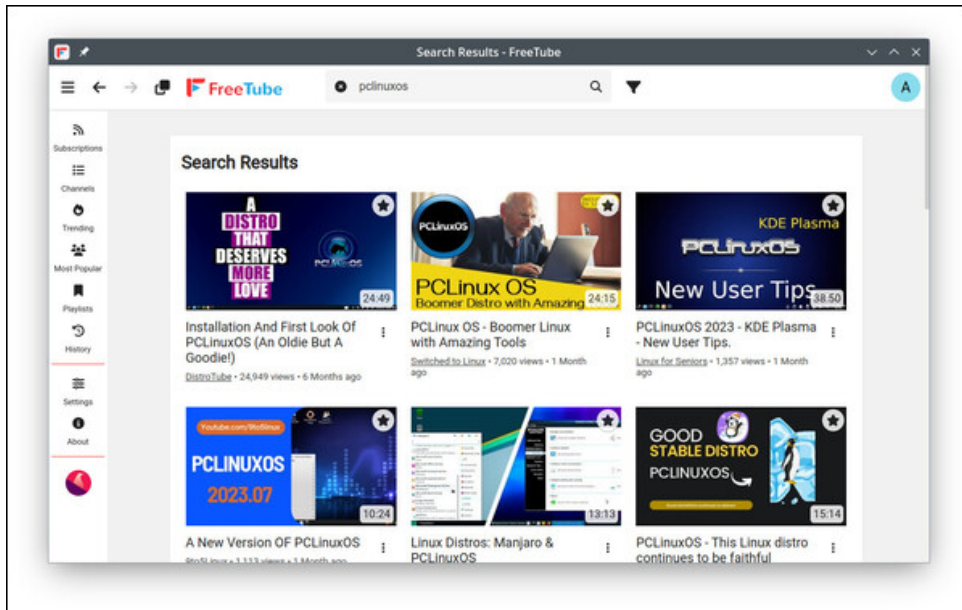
Search Results - FreeTube

FreeTube

pclinuxos

A

Subscriptions
Channels
Trending
Most Popular
Playlists
History
Settings
About

Search Results

A DISTRO THAT DESERVES MORE LOVE
PCLINUXOS
24:49
Installation And First Look Of PCLinuxOS (An Oldie But A Goodie!)
DistroTube • 24,949 views • 6 Months ago

PCLinuxOS
PCLinux OS
Boomer Distro with Amazing
24:15
PCLinux OS - Boomer Linux with Amazing Tools
Switched to Linux • 7,020 views • 1 Month ago

KDE Plasma
PCLinuxOS
New User Tips
38:50
PCLinuxOS 2023 - KDE Plasma - New User Tips.
Linux for Seniors • 1,357 views • 1 Month ago

Youtube.com/RoSlinux
PCLINUXOS
2023.07
10:24
A New Version OF PCLinuxOS
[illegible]

13:13
Linux Distros: Manjaro & PCLinuxOS

GOOD STABLE DISTRO
PCLINUXOS
15:14
PCLinuxOS - This Linux distro continues to be faithful